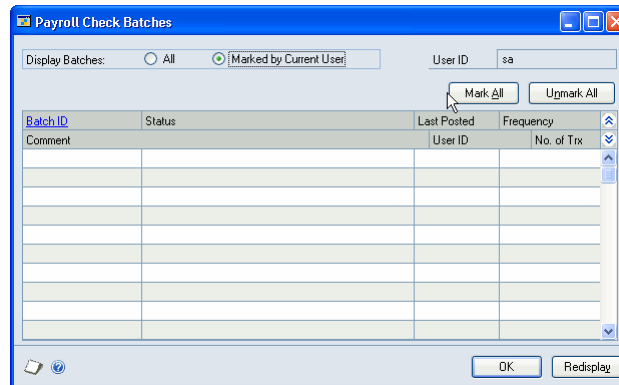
Payroll Check Batches

Display Batches: All Marked by Current User

User ID sa

Mark All Unmark All

| Batch ID | Status | Last Posted | Frequency |
|---|---|---|---|
| Comment | | User ID | No. of Trx |

OK Redisplay